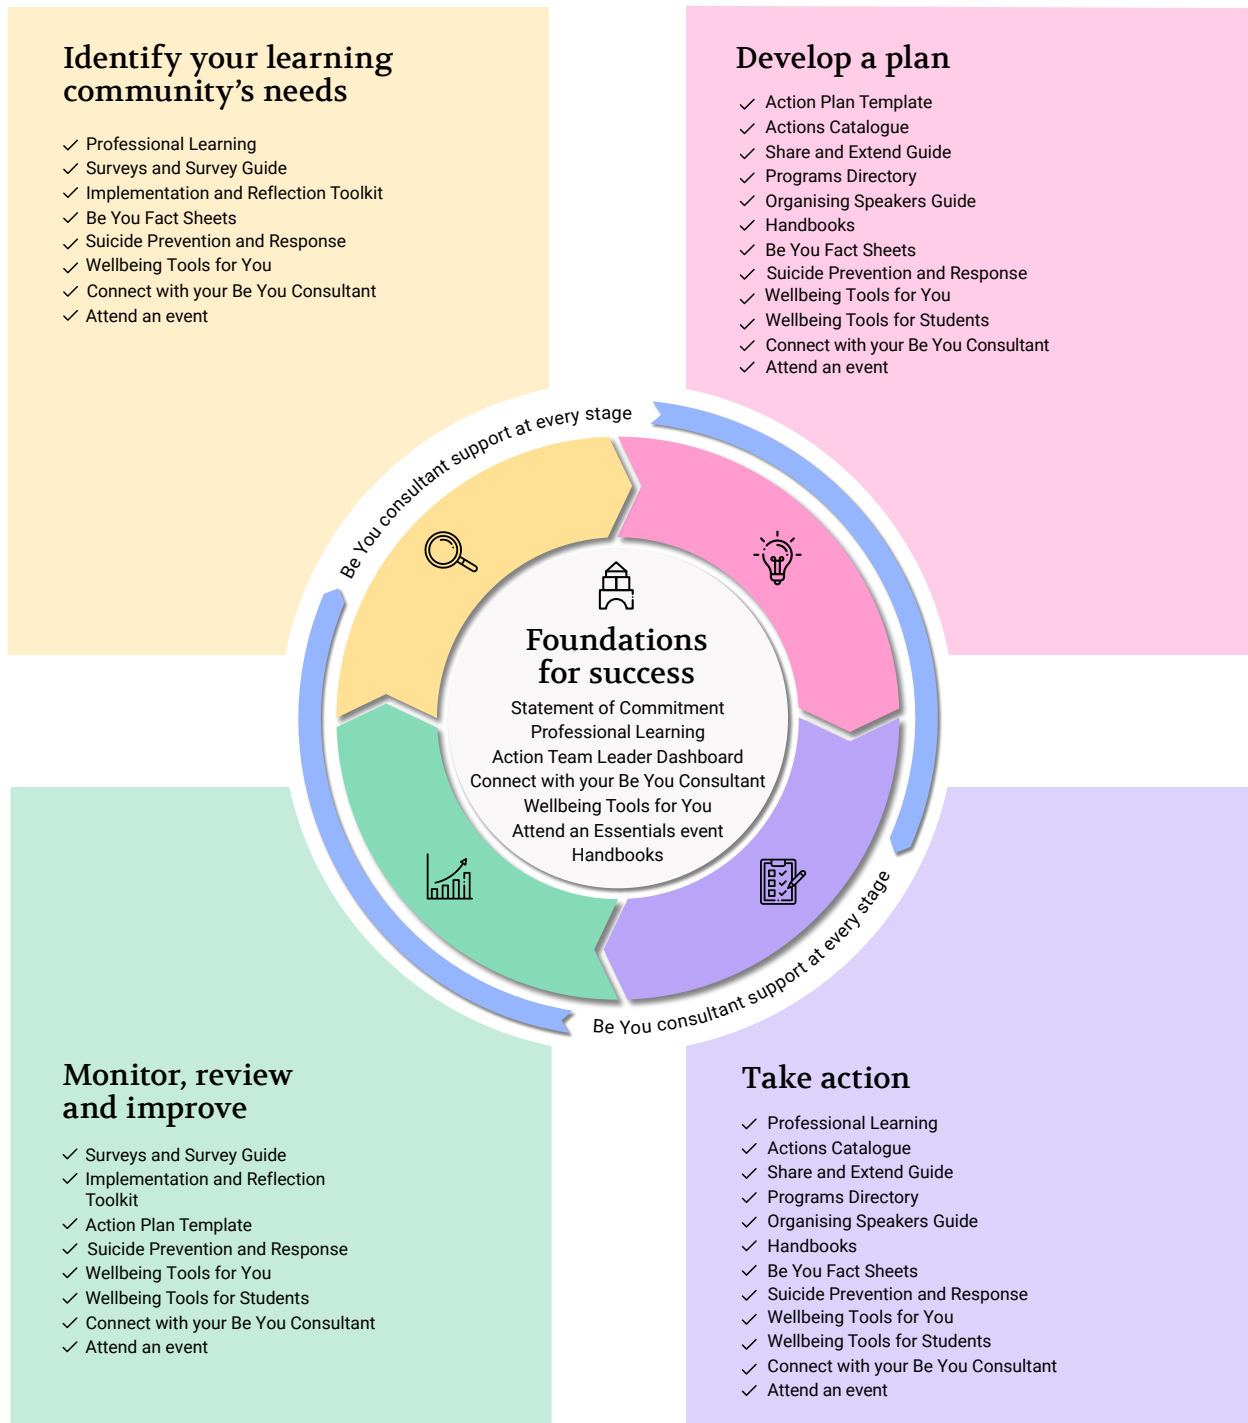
Identify your learning community's needs

Professional Learning
Surveys and Survey Guide
Implementation and Reflection Toolkit
Be You Fact Sheets
Suicide Prevention and Response
Wellbeing Tools for You
Connect with your Be You Consultant
Attend an event

Develop a plan

Action Plan Template
Actions Catalogue
Share and Extend Guide
Programs Directory
Organising Speakers Guide
Handbooks
Be You Fact Sheets
Suicide Prevention and Response
Wellbeing Tools for You
Wellbeing Tools for Students
Connect with your Be You Consultant
Attend an event

Be You consultant support at every stage

Foundations for success

Statement of Commitment
Professional Learning
Action Team Leader Dashboard
Connect with your Be You Consultant
Wellbeing Tools for You
Attend an Essentials event
Handbooks

Be You consultant support at every stage

Monitor, review and improve

Surveys and Survey Guide
Implementation and Reflection Toolkit
Action Plan Template
Suicide Prevention and Response
Wellbeing Tools for You
Wellbeing Tools for Students
Connect with your Be You Consultant
Attend an event

Take action

Professional Learning
Actions Catalogue
Share and Extend Guide
Programs Directory
Organising Speakers Guide
Handbooks
Be You Fact Sheets
Suicide Prevention and Response
Wellbeing Tools for You
Wellbeing Tools for Students
Connect with your Be You Consultant
Attend an event